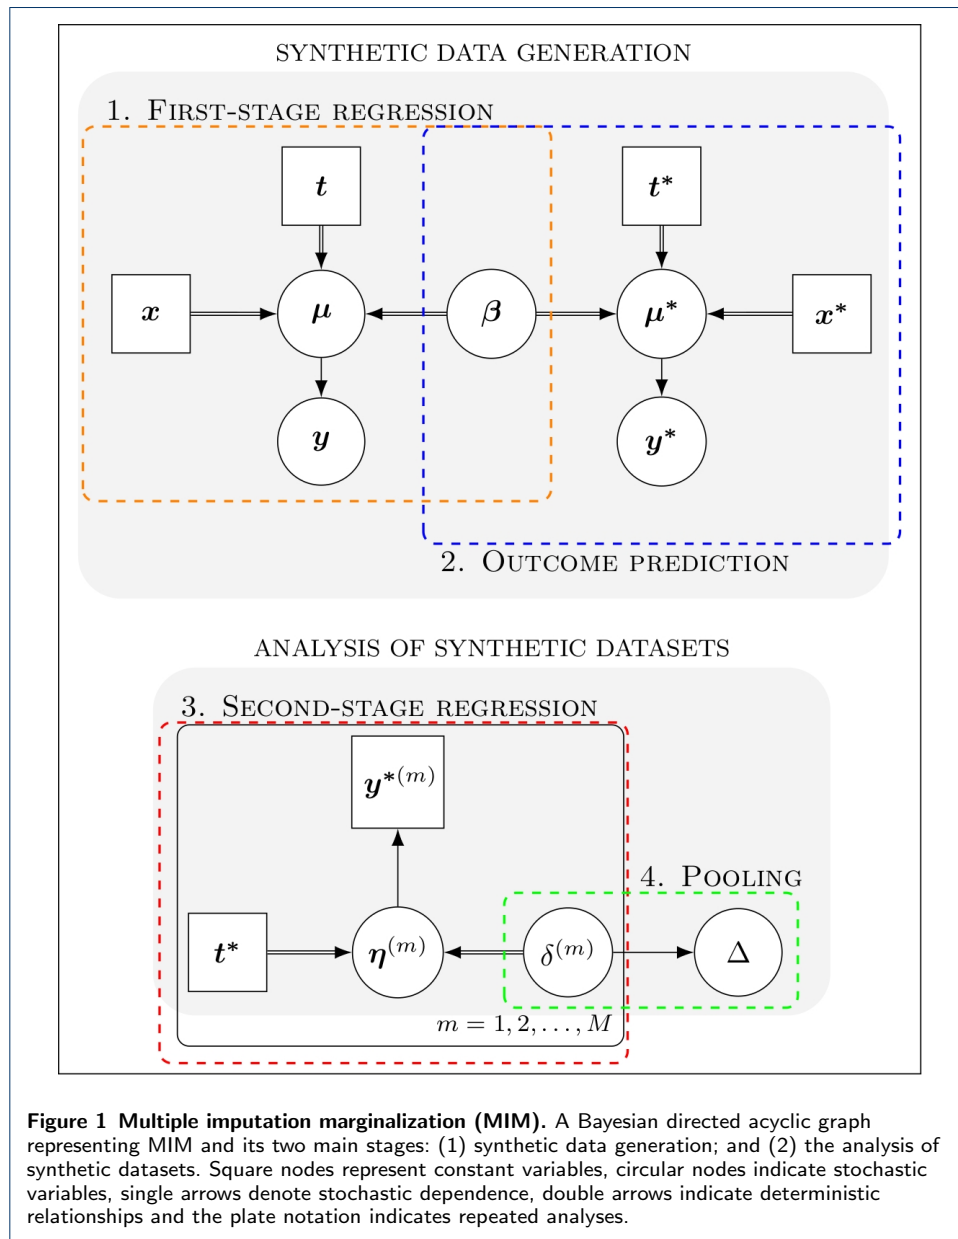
SYNTHETIC DATA GENERATION

1. FIRST-STAGE REGRESSION

$\boldsymbol{t}$

$\boldsymbol{t}^*$

$\boldsymbol{x}$

$\boldsymbol{\mu}$

$\boldsymbol{\beta}$

$\boldsymbol{\mu}^*$

$\boldsymbol{x}^*$

$\boldsymbol{y}$

$\boldsymbol{y}^*$

2. OUTCOME PREDICTION

ANALYSIS OF SYNTHETIC DATASETS

3. SECOND-STAGE REGRESSION

$\boldsymbol{y}^{*(m)}$

4. POOLING

$\boldsymbol{t}^*$

$\boldsymbol{\eta}^{(m)}$

$\delta^{(m)}$

$\Delta$

$m = 1, 2, \ldots, M$

**Figure 1 Multiple imputation marginalization (MIM).** A Bayesian directed acyclic graph representing MIM and its two main stages: (1) synthetic data generation; and (2) the analysis of synthetic datasets. Square nodes represent constant variables, circular nodes indicate stochastic variables, single arrows denote stochastic dependence, double arrows indicate deterministic relationships and the plate notation indicates repeated analyses.